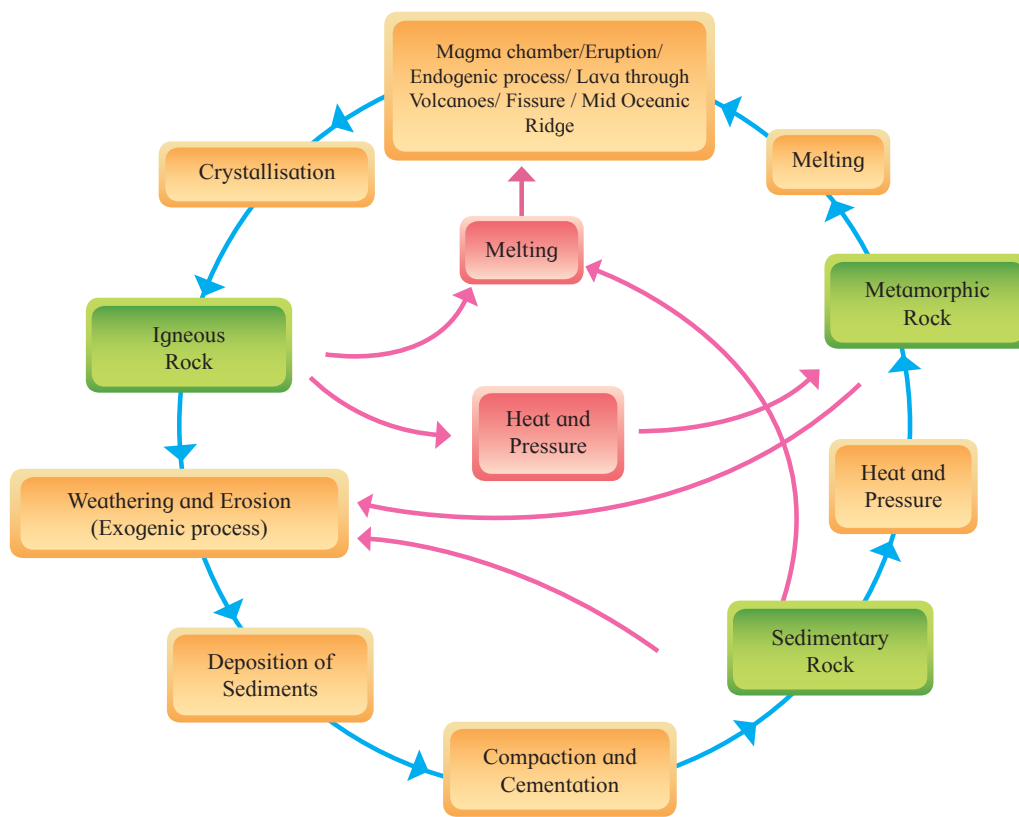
Magma chamber/Eruption/ Endogenic process/ Lava through Volcanoes/ Fissure / Mid Oceanic Ridge

Crystallisation

Melting

Melting

Igneous Rock

Metamorphic Rock

Heat and Pressure

Heat and Pressure

Weathering and Erosion (Exogenic process)

Deposition of Sediments

Sedimentary Rock

Compaction and Cementation